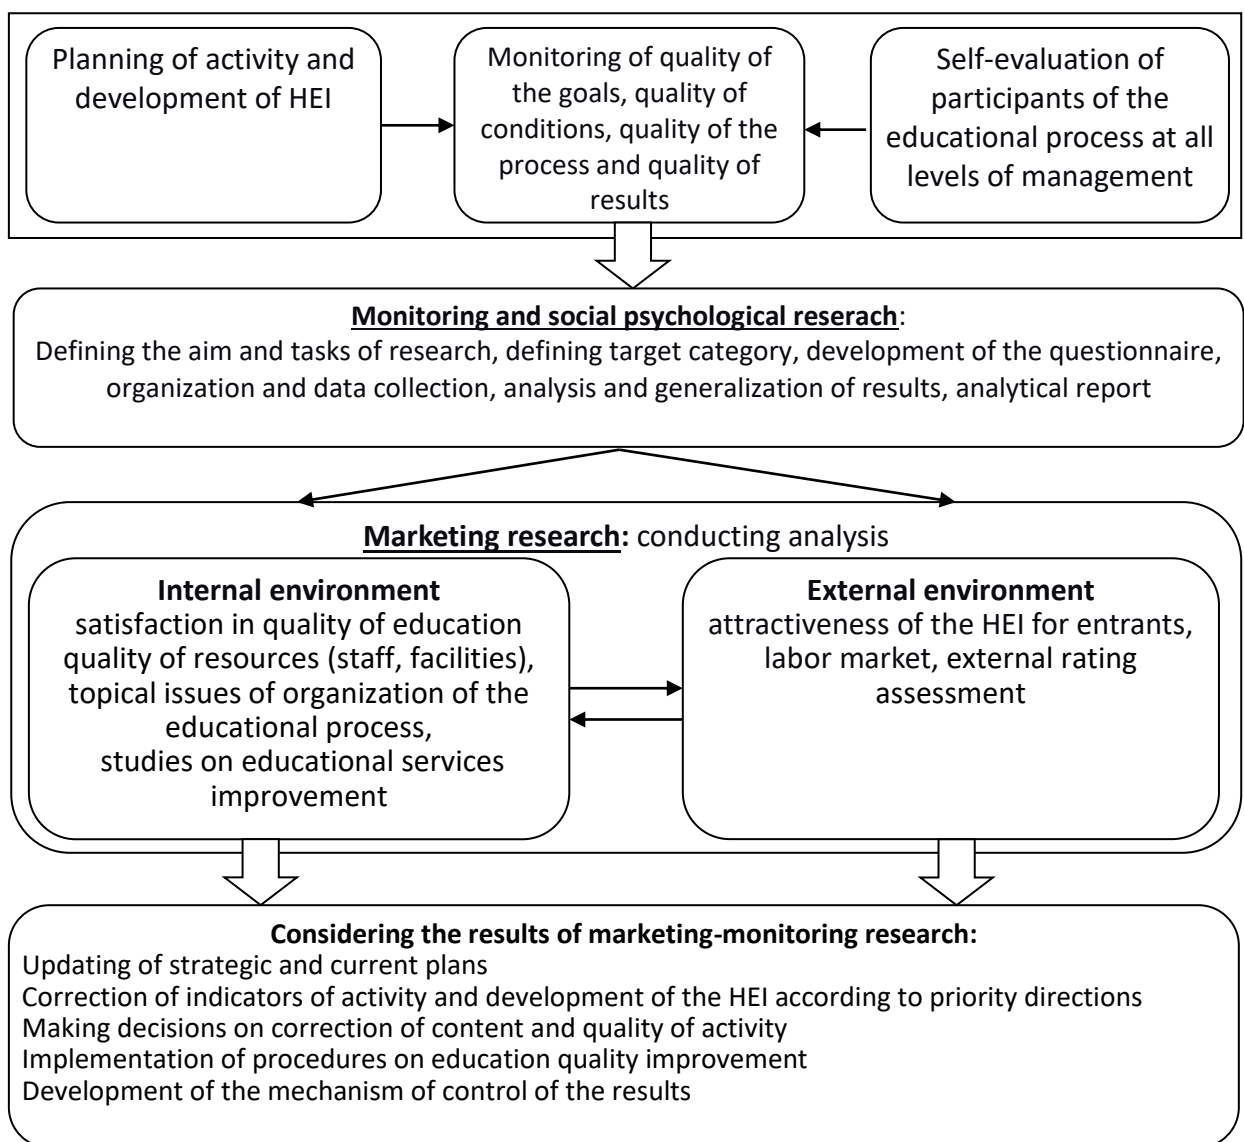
Planning of activity and development of HEI

Monitoring of quality of the goals, quality of conditions, quality of the process and quality of results

Self-evaluation of participants of the educational process at all levels of management

Monitoring and social psychological reserach:
Defining the aim and tasks of research, defining target category, development of the questionnaire, organization and data collection, analysis and generalization of results, analytical report

Marketing research: conducting analysis

Internal environment
satisfaction in quality of education quality of resources (staff, facilities), topical issues of organization of the educational process, studies on educational services improvement

External environment
attractiveness of the HEI for entrants, labor market, external rating assessment

Considering the results of marketing-monitoring research:
Updating of strategic and current plans
Correction of indicators of activity and development of the HEI according to priority directions
Making decisions on correction of content and quality of activity
Implementation of procedures on education quality improvement
Development of the mechanism of control of the results